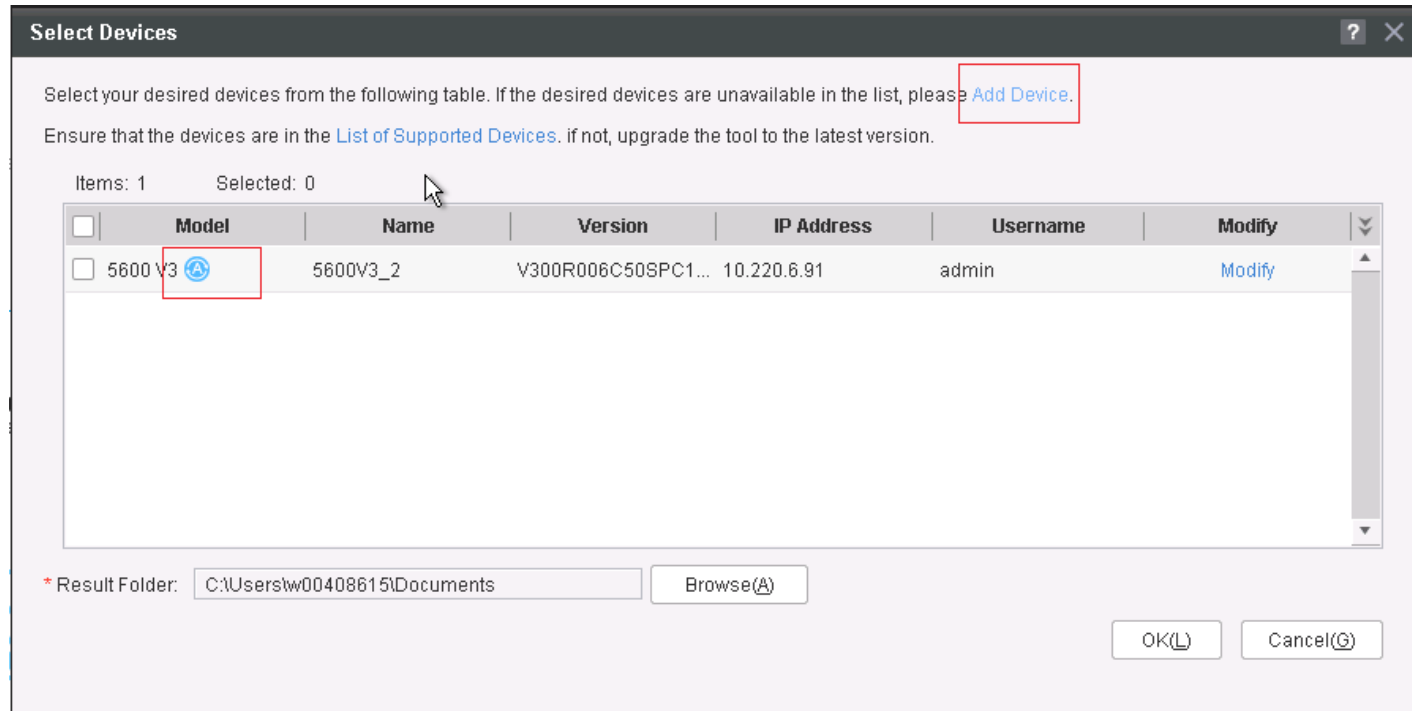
Select Devices

?

Select your desired devices from the following table. If the desired devices are unavailable in the list, please Add Device.

Ensure that the devices are in the List of Supported Devices. if not, upgrade the tool to the latest version.

Items: 1 Selected: 0

| | Model | Name | Version | IP Address | Username | Modify |
|---|---|---|---|---|---|---|
| | 5600 V3 | 5600V3_2 | V300R006C50SPC1... | 10.220.6.91 | admin | Modify |

* Result Folder: C:\Users\w00408615\Documents Browse(A)

OK(L) Cancel(G)